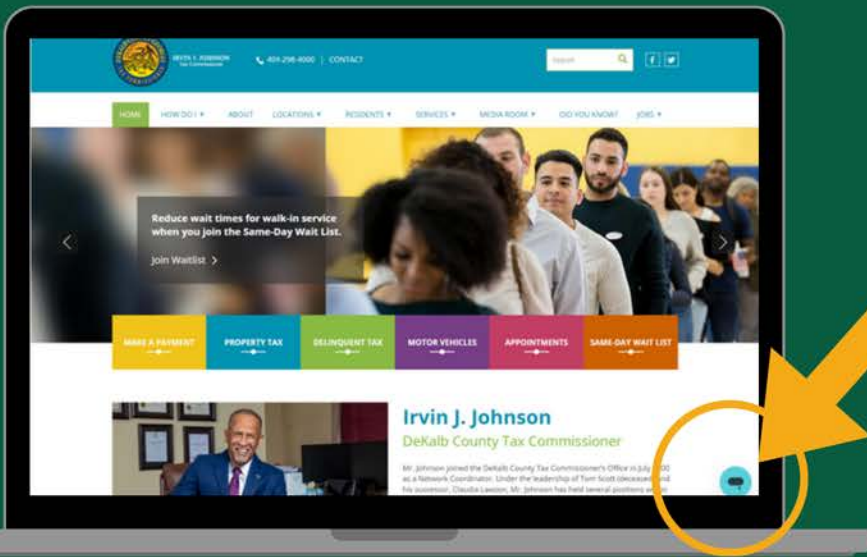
IRVIN J. JOHNSON
Tax Commissioner

404-298-4000 | CONTACT

Search

HOME HOW DO I ▾ ABOUT LOCATIONS ▾ RESIDENTS ▾ SERVICES ▾ MEDIA ROOM ▾ DID YOU KNOW? JOBS ▾

Reduce wait times for walk-in service when you join the Same-Day Wait List.

Join Waitlist >

MAKE A PAYMENT
PROPERTY TAX
DELINQUENT TAX
MOTOR VEHICLES
APPOINTMENTS
SAME-DAY WAIT LIST

Irvin J. Johnson
DeKalb County Tax Commissioner

Mr. Johnson joined the DeKalb County Tax Commissioner's Office in July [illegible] as a Network Coordinator. Under the leadership of Tom Scott (deceased) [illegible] his successor, Claudia Lawson, Mr. Johnson has held several positions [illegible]